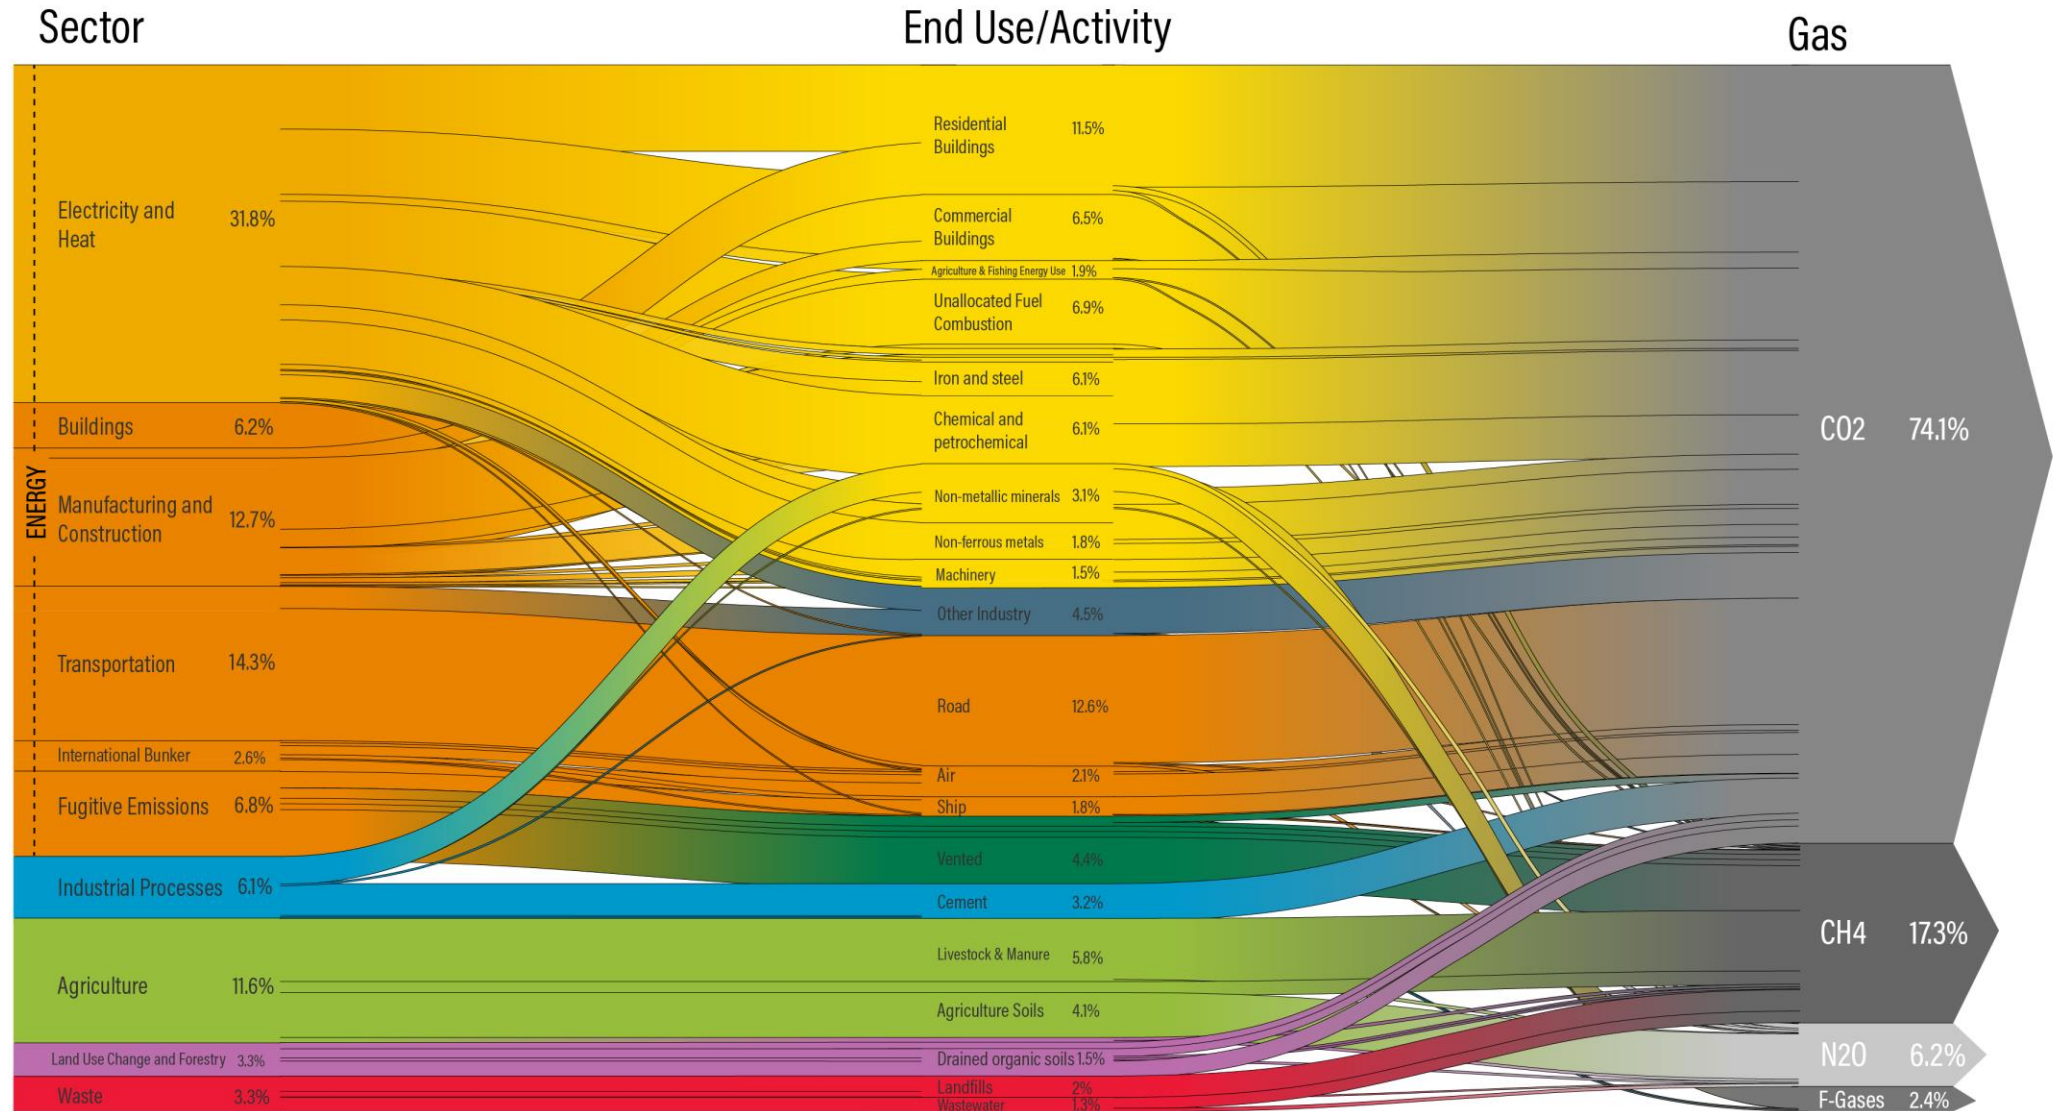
Sector

End Use/Activity

Gas

ENERGY

Electricity and Heat 31.8%

Buildings 6.2%

Manufacturing and Construction 12.7%

Transportation 14.3%

International Bunker 2.6%

Fugitive Emissions 6.8%

Industrial Processes 6.1%

Agriculture 11.6%

Land Use Change and Forestry 3.3%

Waste 3.3%

Residential Buildings 11.5%

Commercial Buildings 6.5%

Agriculture & Fishing Energy Use 1.9%

Unallocated Fuel Combustion 6.9%

Iron and steel 6.1%

Chemical and petrochemical 6.1%

Non-metallic minerals 3.1%

Non-ferrous metals 1.8%

Machinery 1.5%

Other Industry 4.5%

Road 12.6%

Air 2.1%

Ship 1.8%

Vented 4.4%

Cement 3.2%

Livestock & Manure 5.8%

Agriculture Soils 4.1%

Drained organic soils 1.5%

Landfills 2%

Wastewater 1.3%

CO2 74.1%

CH4 17.3%

N2O 6.2%

F-Gases 2.4%